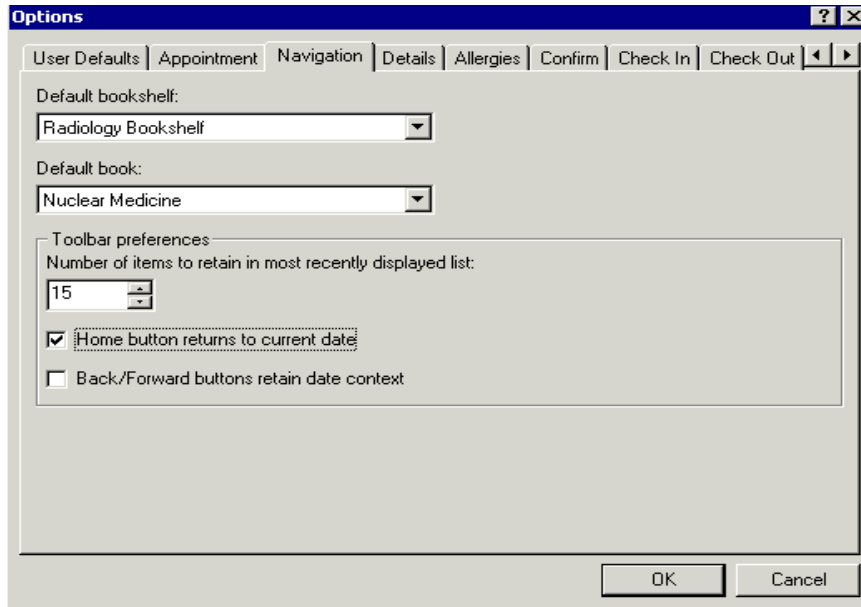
Options

? X

User Defaults | Appointment | Navigation | Details | Allergies | Confirm | Check In | Check Out

Default bookshelf:

Radiology Bookshelf

Default book:

Nuclear Medicine

Toolbar preferences

Number of items to retain in most recently displayed list:

15

Home button returns to current date

Back/Forward buttons retain date context

OK

Cancel